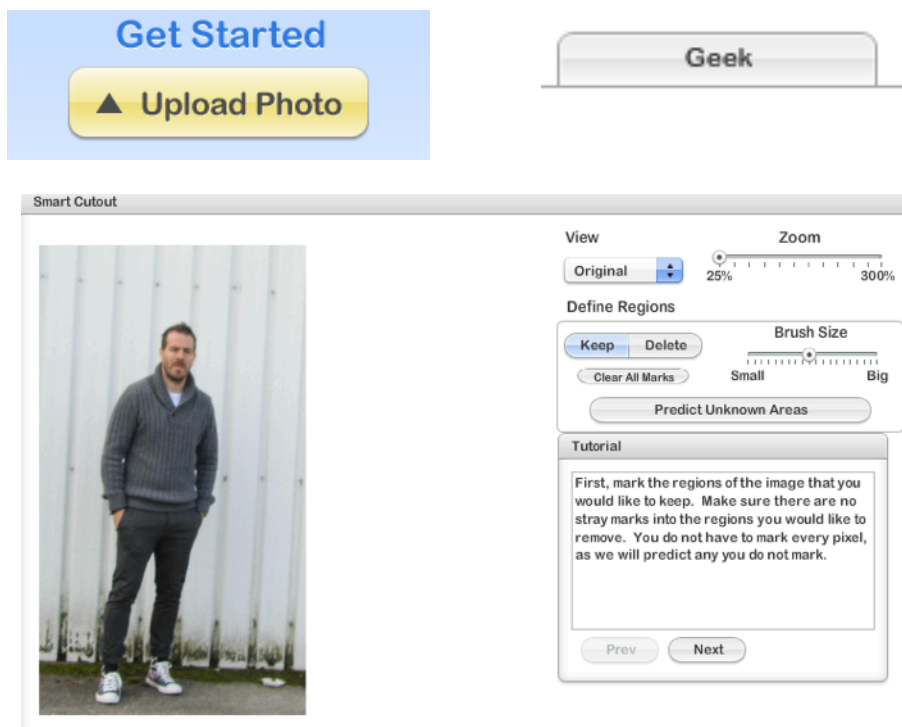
Get Started

▲ Upload Photo

Geek

Smart Cutout

View

Original

Zoom

25%

300%

Define Regions

Keep

Delete

Brush Size

Clear All Marks

Small

Big

Predict Unknown Areas

Tutorial

First, mark the regions of the image that you would like to keep. Make sure there are no stray marks into the regions you would like to remove. You do not have to mark every pixel, as we will predict any you do not mark.

Prev

Next